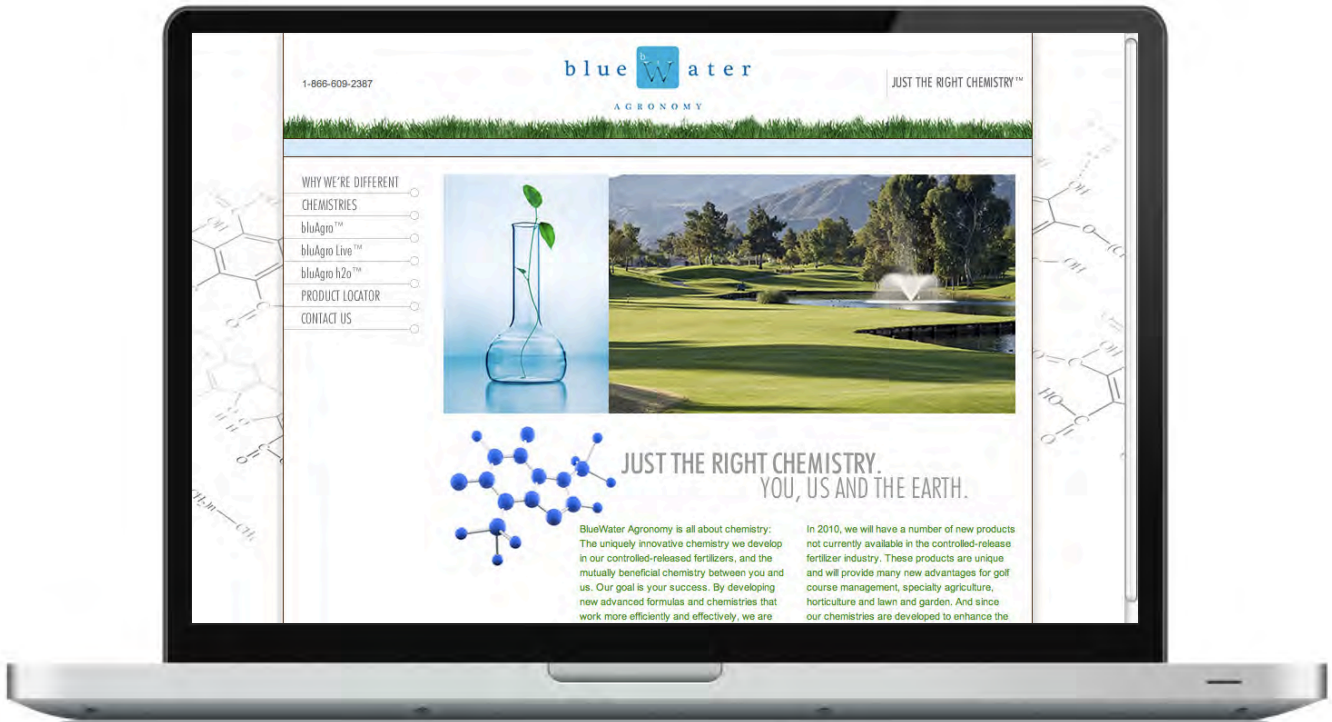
1-866-609-2387

blue W ater
AGRONOMY

JUST THE RIGHT CHEMISTRY™

WHY WE'RE DIFFERENT
CHEMISTRIES
bluAgro™
bluAgro Live™
bluAgro h2o™
PRODUCT LOCATOR
CONTACT US

JUST THE RIGHT CHEMISTRY.
YOU, US AND THE EARTH.

BlueWater Agronomy is all about chemistry: The uniquely innovative chemistry we develop in our controlled-released fertilizers, and the mutually beneficial chemistry between you and us. Our goal is your success. By developing new advanced formulas and chemistries that work more efficiently and effectively, we are

In 2010, we will have a number of new products not currently available in the controlled-release fertilizer industry. These products are unique and will provide many new advantages for golf course management, specialty agriculture, horticulture and lawn and garden. And since our chemistries are developed to enhance the